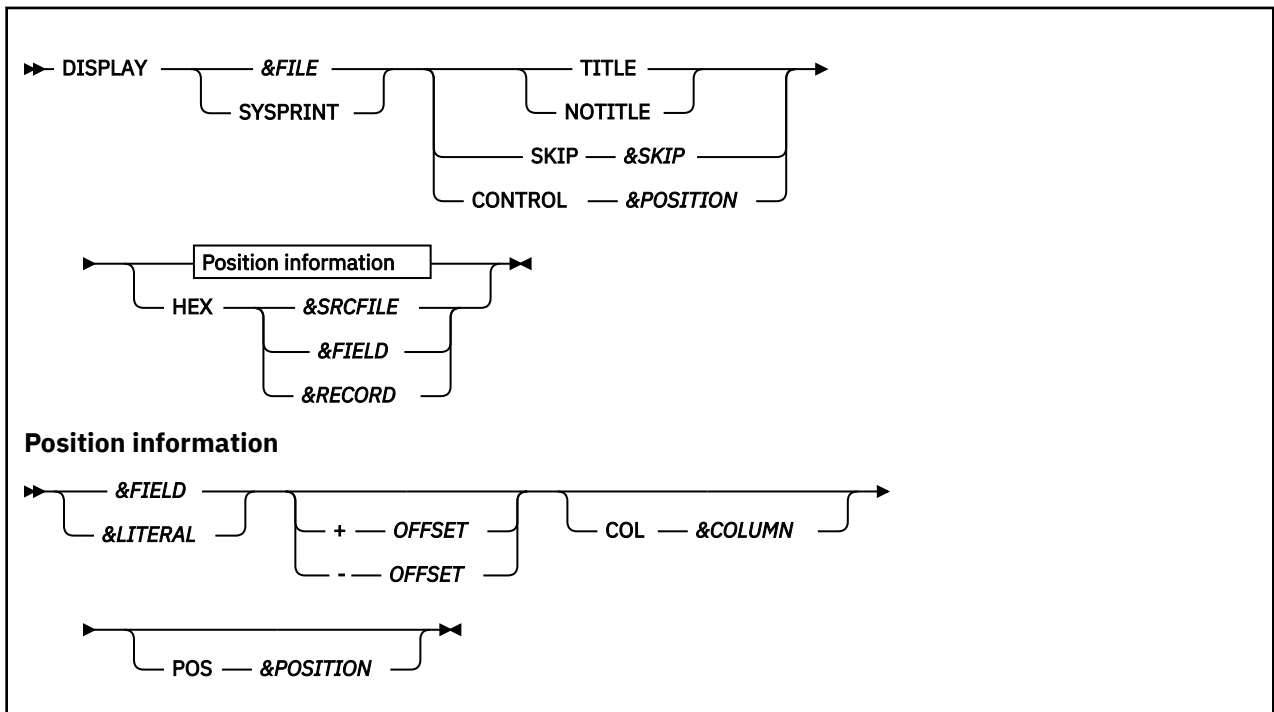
DISPLAY &FILE SYSPRINT TITLE NOTITLE SKIP &SKIP CONTROL &POSITION

Position information HEX &SRCFILE &FIELD &RECORD

**Position information**

&FIELD &LITERAL + OFFSET - OFFSET COL &COLUMN

POS &POSITION